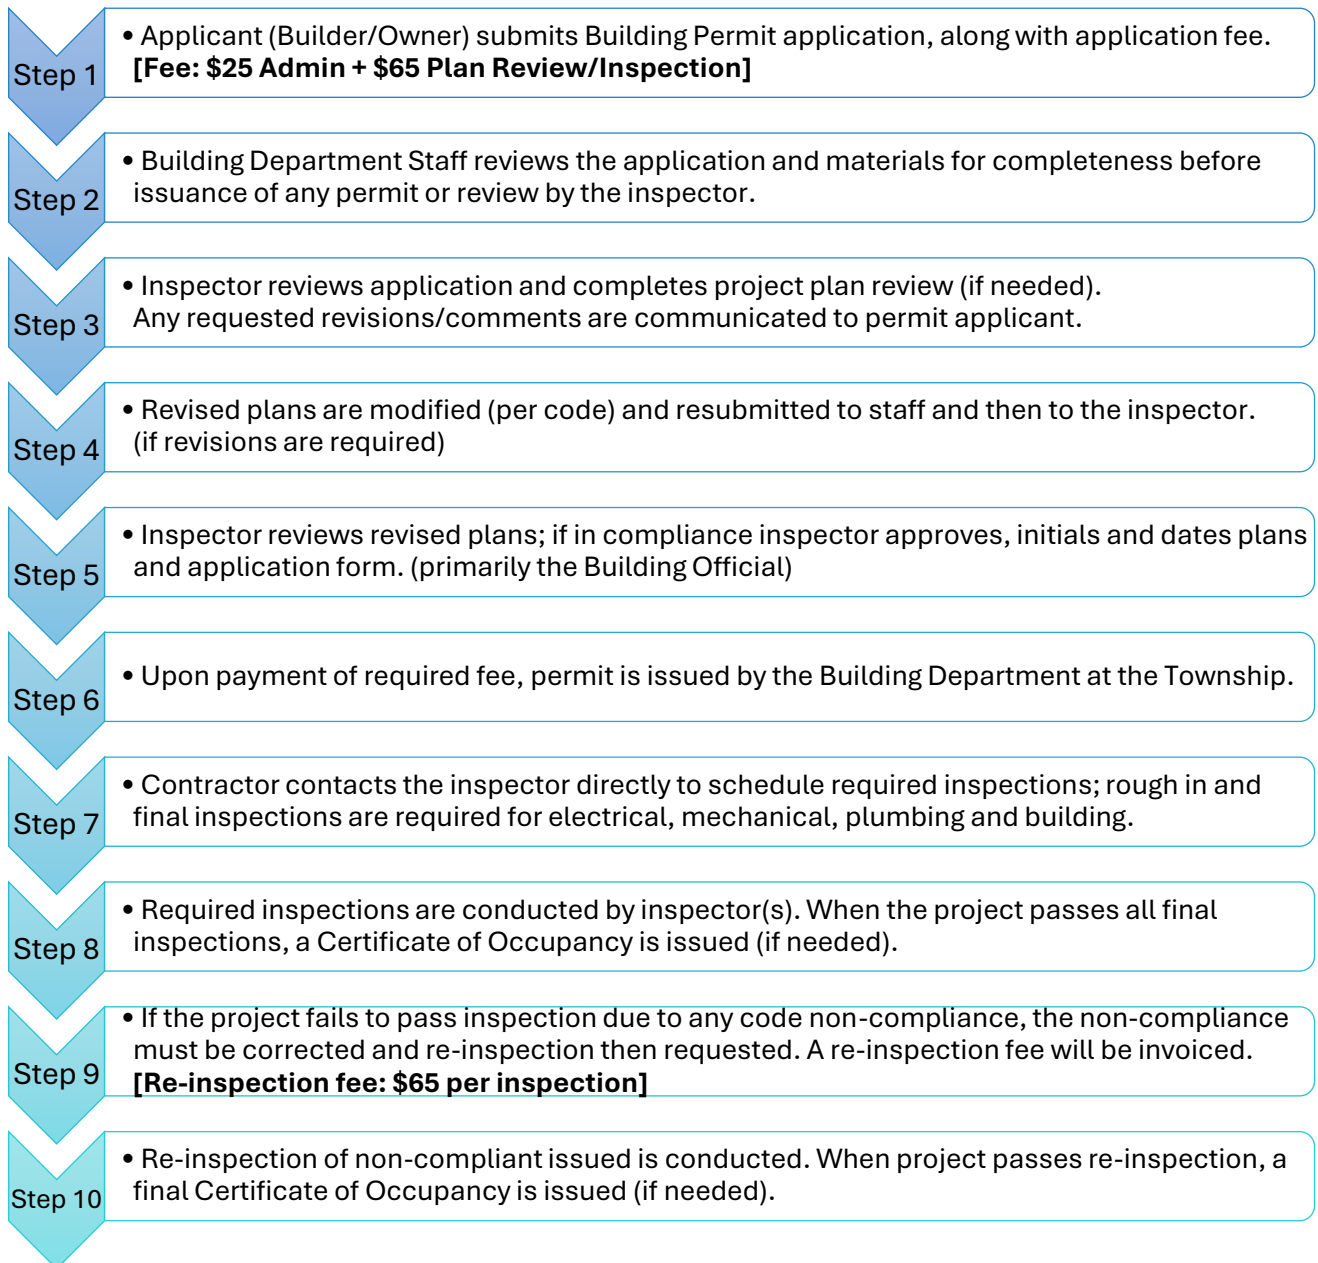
Step 1

• Applicant (Builder/Owner) submits Building Permit application, along with application fee. **[Fee: $25 Admin + $65 Plan Review/Inspection]**

Step 2

• Building Department Staff reviews the application and materials for completeness before issuance of any permit or review by the inspector.

Step 3

• Inspector reviews application and completes project plan review (if needed). Any requested revisions/comments are communicated to permit applicant.

Step 4

• Revised plans are modified (per code) and resubmitted to staff and then to the inspector. (if revisions are required)

Step 5

• Inspector reviews revised plans; if in compliance inspector approves, initials and dates plans and application form. (primarily the Building Official)

Step 6

• Upon payment of required fee, permit is issued by the Building Department at the Township.

Step 7

• Contractor contacts the inspector directly to schedule required inspections; rough in and final inspections are required for electrical, mechanical, plumbing and building.

Step 8

• Required inspections are conducted by inspector(s). When the project passes all final inspections, a Certificate of Occupancy is issued (if needed).

Step 9

• If the project fails to pass inspection due to any code non-compliance, the non-compliance must be corrected and re-inspection then requested. A re-inspection fee will be invoiced. **[Re-inspection fee: $65 per inspection]**

Step 10

• Re-inspection of non-compliant issued is conducted. When project passes re-inspection, a final Certificate of Occupancy is issued (if needed).